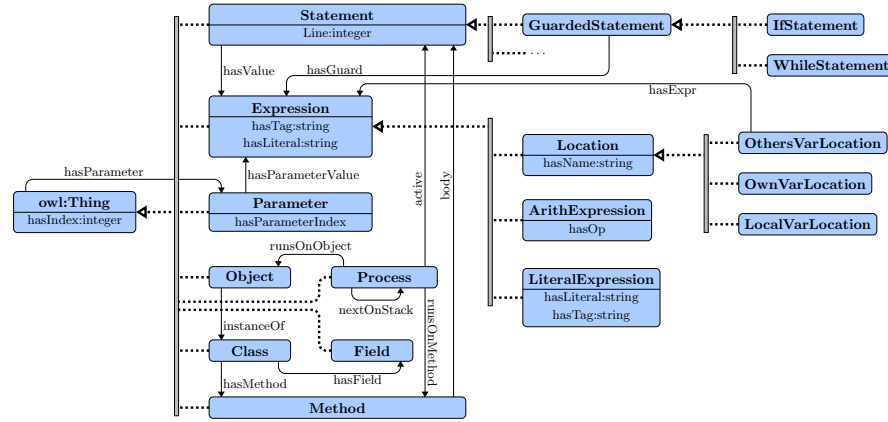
Statement
Line:integer

GuardedStatement

IfStatement

WhileStatement

...

hasValue

hasGuard

hasExpr

Expression
hasTag:string
hasLiteral:string

Location
hasName:string

OthersVarLocation

OwnVarLocation

LocalVarLocation

hasParameter

owl:Thing
hasIndex:integer

hasParameterValue

Parameter
hasParameterIndex

active

body

ArithExpression
hasOp

runsOnObject

Object

Process

LiteralExpression
hasLiteral:string
hasTag:string

nextOnStack

instanceOf

runsOnMethod

Class

Field

hasField

hasMethod

Method